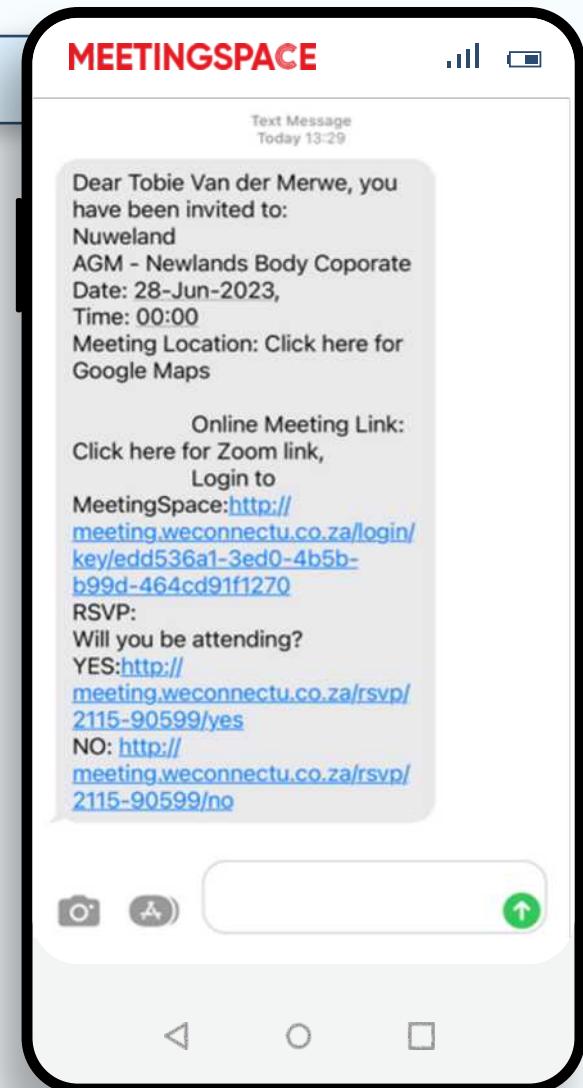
MEETINGSPACE

Text Message
Today 13:29

Dear Tobie Van der Merwe, you have been invited to:
Nuweland
AGM - Newlands Body Coporate
Date: 28-Jun-2023,
Time: 00:00
Meeting Location: Click here for Google Maps

Online Meeting Link: Click here for Zoom link,
Login to MeetingSpace:http://meeting.weconnectu.co.za/login/key/edd536a1-3ed0-4b5b-b99d-464cd91f1270
RSVP:
Will you be attending?
YES:http://meeting.weconnectu.co.za/rsvp/2115-90599/yes
NO: http://meeting.weconnectu.co.za/rsvp/2115-90599/no